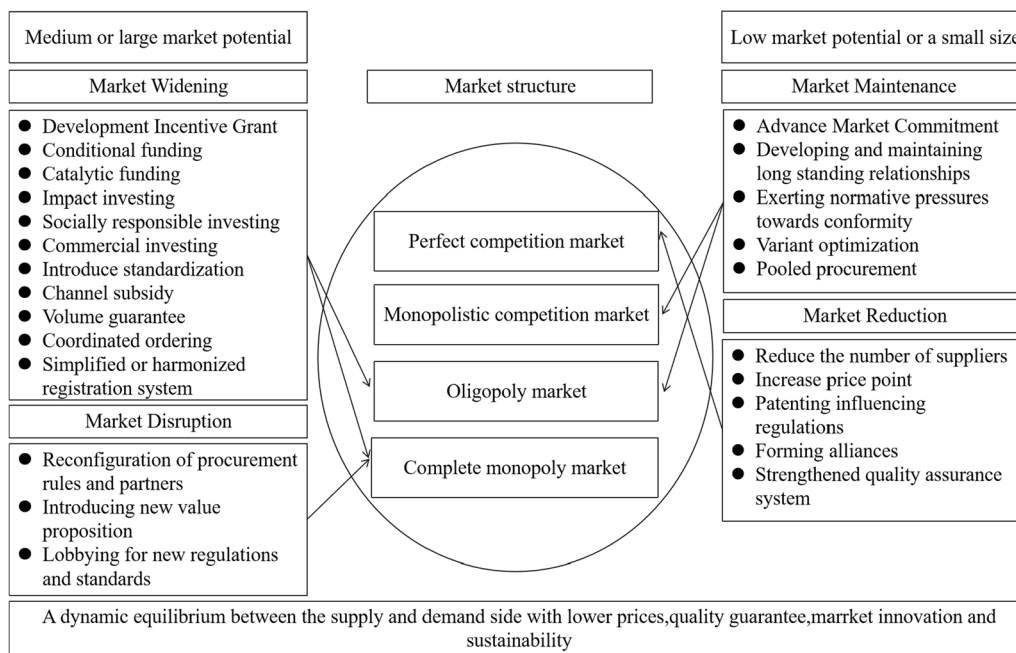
Medium or large market potential

Market Widening

- Development Incentive Grant
- Conditional funding
- Catalytic funding
- Impact investing
- Socially responsible investing
- Commercial investing
- Introduce standardization
- Channel subsidy
- Volume guarantee
- Coordinated ordering
- Simplified or harmonized registration system

Market Disruption

- Reconfiguration of procurement rules and partners
- Introducing new value proposition
- Lobbying for new regulations and standards

Market structure

Perfect competition market

Monopolistic competition market

Oligopoly market

Complete monopoly market

Low market potential or a small size

Market Maintenance

- Advance Market Commitment
- Developing and maintaining long standing relationships
- Exerting normative pressures towards conformity
- Variant optimization
- Pooled procurement

Market Reduction

- Reduce the number of suppliers
- Increase price point
- Patenting influencing regulations
- Forming alliances
- Strengthened quality assurance system

A dynamic equilibrium between the supply and demand side with lower prices,quality guarantee,marrket innovation and sustainability